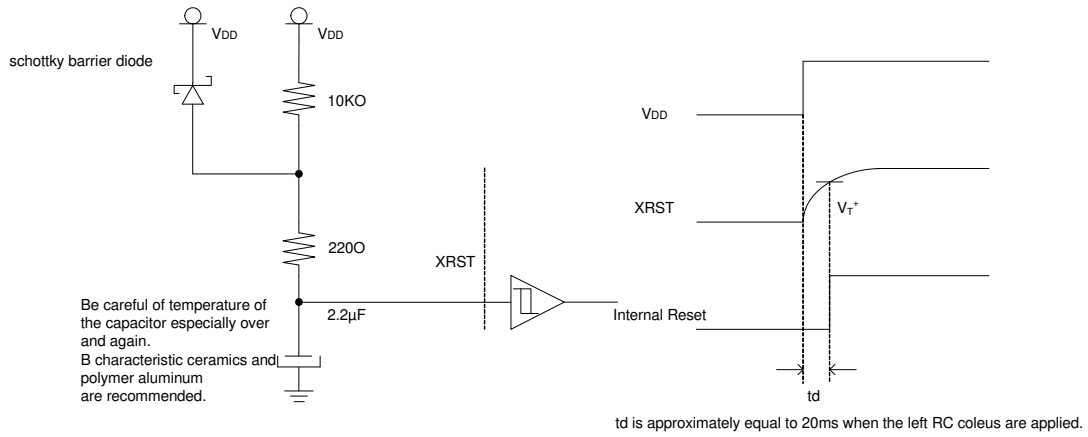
$V_{DD}$

$V_{DD}$

schottky barrier diode

10KO

220O

XRST

Be careful of temperature of the capacitor especially over and again.
B characteristic ceramics and polymer aluminum are recommended.

2.2µF

Internal Reset

$V_{DD}$

XRST

$V_T^+$

Internal Reset

td

td is approximately equal to 20ms when the left RC coleus are applied.